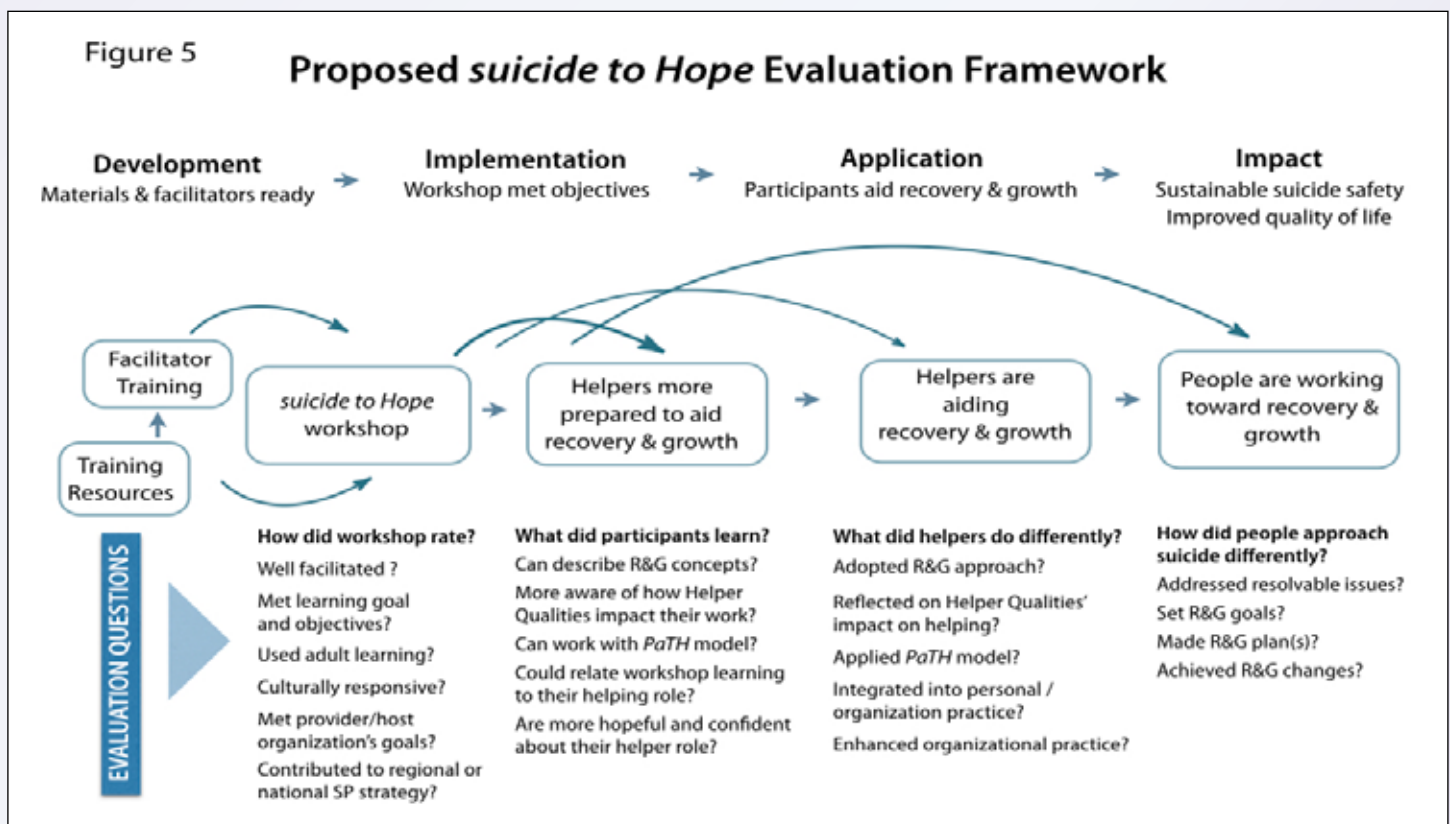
Figure 5

Proposed *suicide to Hope* Evaluation Framework

Development
Materials & facilitators ready

Implementation
Workshop met objectives

Application
Participants aid recovery & growth

Impact
Sustainable suicide safety
Improved quality of life

Facilitator Training

Training Resources

*suicide to Hope* workshop

Helpers more prepared to aid recovery & growth

Helpers are aiding recovery & growth

People are working toward recovery & growth

EVALUATION QUESTIONS

How did workshop rate?
Well facilitated ?
Met learning goal and objectives?
Used adult learning?
Culturally responsive?
Met provider/host organization's goals?
Contributed to regional or national SP strategy?

What did participants learn?
Can describe R&G concepts?
More aware of how Helper Qualities impact their work?
Can work with *PaTH* model?
Could relate workshop learning to their helping role?
Are more hopeful and confident about their helper role?

What did helpers do differently?
Adopted R&G approach?
Reflected on Helper Qualities' impact on helping?
Applied *PaTH* model?
Integrated into personal / organization practice?
Enhanced organizational practice?

How did people approach suicide differently?
Addressed resolvable issues?
Set R&G goals?
Made R&G plan(s)?
Achieved R&G changes?